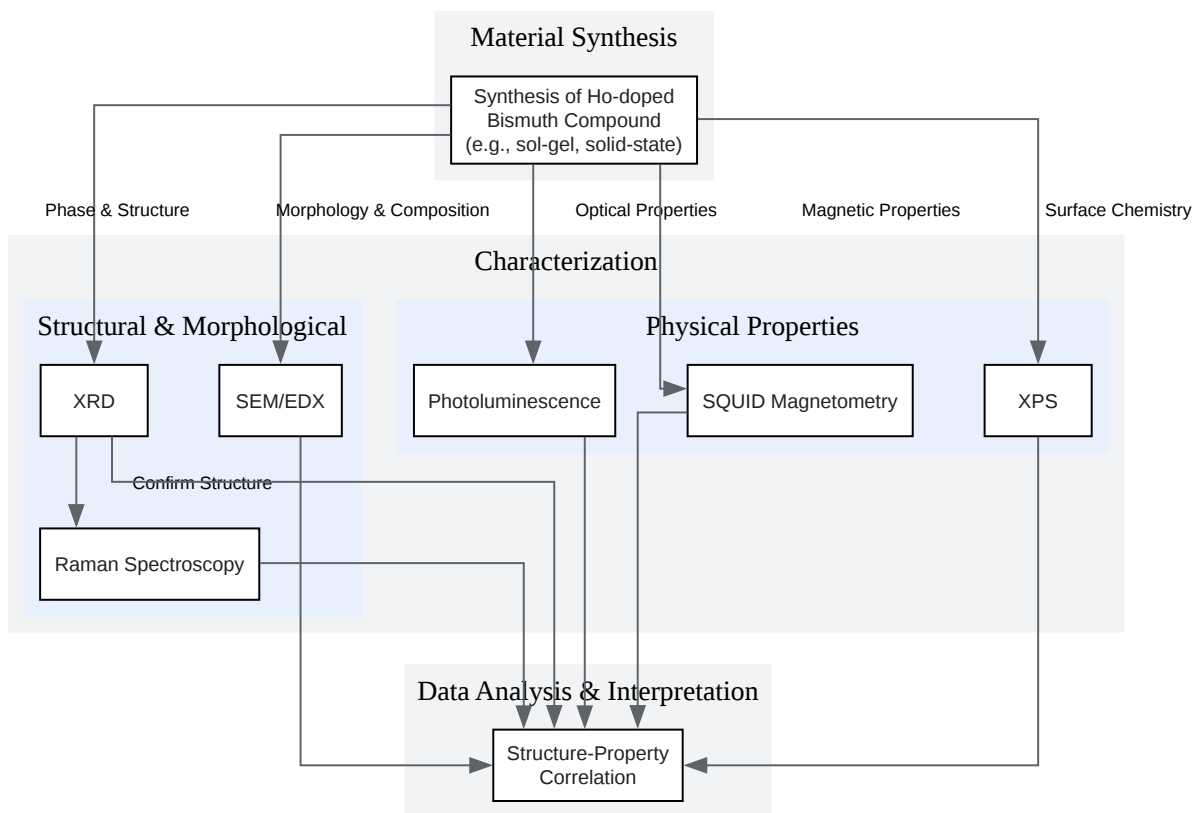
Material Synthesis

Synthesis of Ho-doped Bismuth Compound (e.g., sol-gel, solid-state)

Phase & Structure

Morphology & Composition

Optical Properties

Magnetic Properties

Surface Chemistry

Characterization

Structural & Morphological

Physical Properties

XRD

SEM/EDX

Photoluminescence

SQUID Magnetometry

XPS

Confirm Structure

Raman Spectroscopy

Data Analysis & Interpretation

Structure-Property Correlation